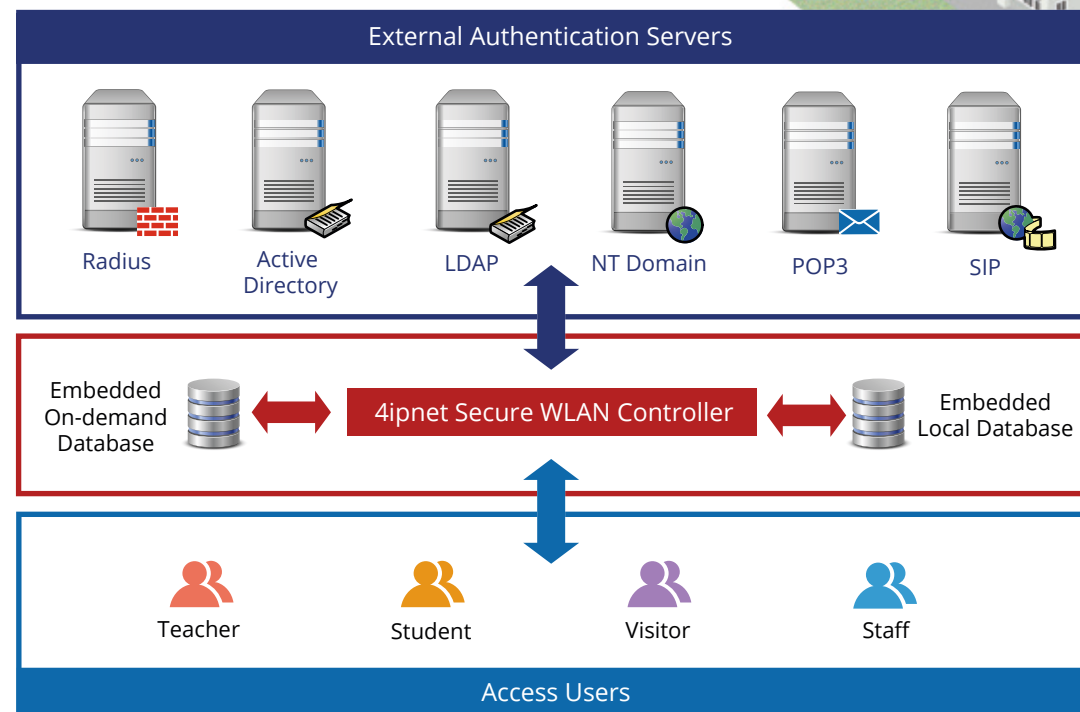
External Authentication Servers

Radius

Active Directory

LDAP

NT Domain

POP3

SIP

Embedded On-demand Database

4ipnet Secure WLAN Controller

Embedded Local Database

Teacher

Student

Visitor

Staff

Access Users